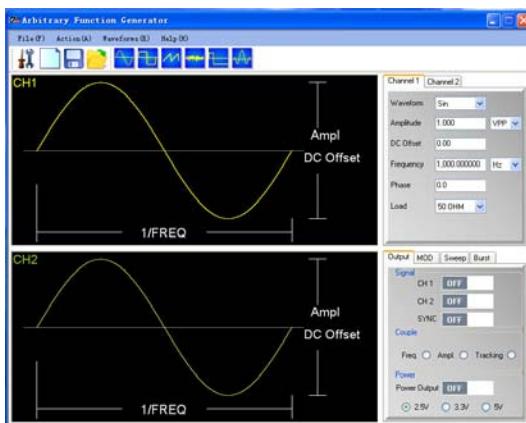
Arbitrary Function Generator

File(F) Action(A) Waveforms(E) Help(H)

CH1

Ampl

DC Offset

1/FREQ

Channel 1 Channel 2

Waveform Sin

Amplitude 1.000 VPP

DC Offset 0.00

Frequency 1,000.000000 Hz

Phase 0.0

Load 50 OHM

CH2

Ampl

DC Offset

1/FREQ

Output MOD Sweep Burst

Signal

CH 1 OFF

CH 2 OFF

SYNC OFF

Couple

Freq Ampl Tracking

Power

Power Output OFF

2.5V 3.3V 5V